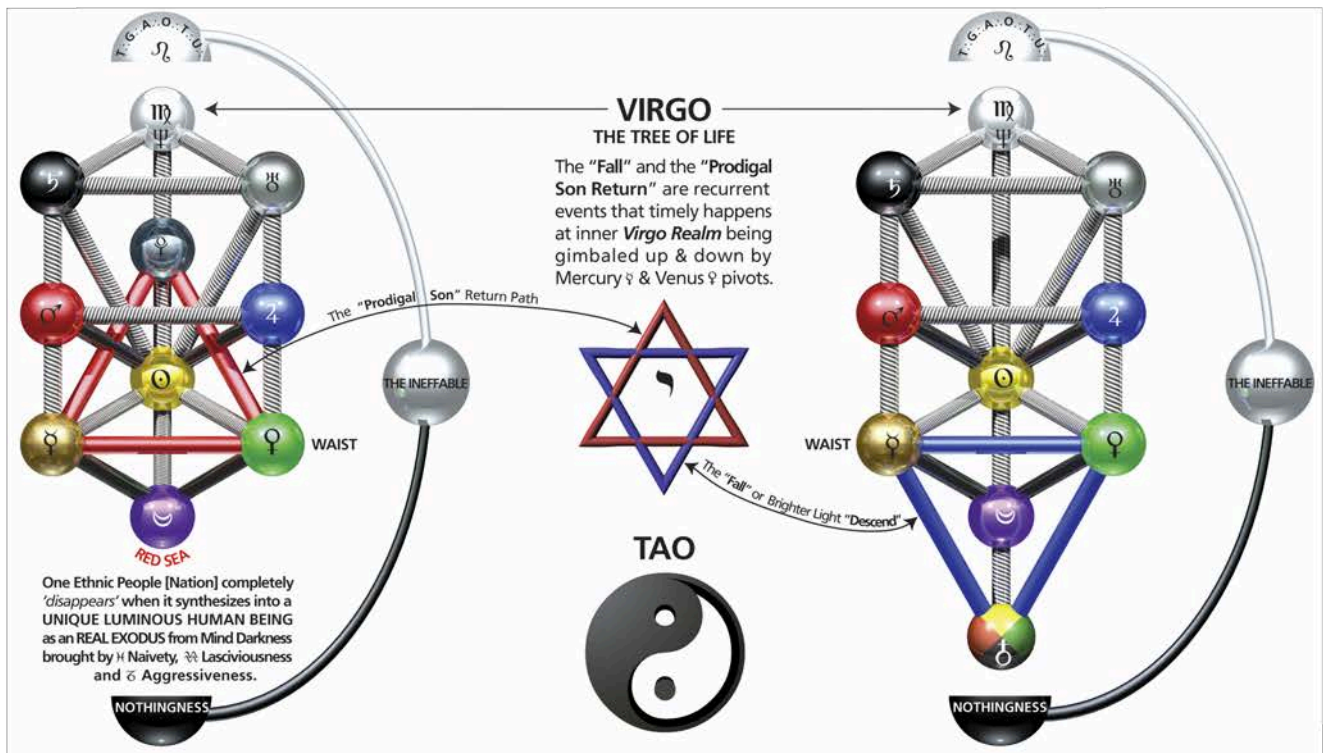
T.G.A.O.T.U.
♌

VIRGO
THE TREE OF LIFE

The "Fall" and the "Prodigal Son Return" are recurrent events that timely happens at inner Virgo Realm being gimbaled up & down by Mercury ☿ & Venus ♀ pivots.

T.G.A.O.T.U.
♌

♍
♆

♄ ♅ ♇ ♂ ♃ ☉ ☿ ♀ ☾

The "Prodigal Son" Return Path

THE INEFFABLE

WAIST

RED SEA

One Ethnic People [Nation] completely 'disappears' when it synthesizes into a UNIQUE LUMINOUS HUMAN BEING as an REAL EXODUS from Mind Darkness brought by ♓ Naivety, ♒ Lasciviousness and ♉ Aggressiveness.

NOTHINGNESS

י

The "Fall" or Brighter Light "Descend"

TAO

♍
♆

♄ ♅ ♂ ♃ ☉ ☿ ♀ ☾ ♁

WAIST

THE INEFFABLE

NOTHINGNESS